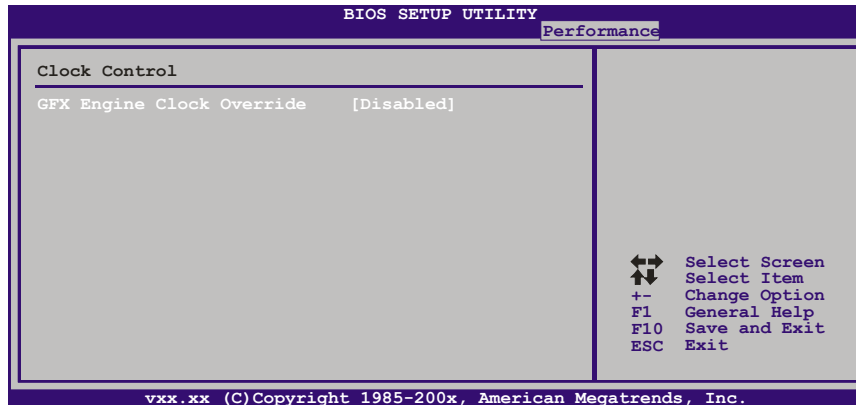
BIOS SETUP UTILITY
Performance

Clock Control

GFX Engine Clock Override [Disabled]

Select Screen
Select Item
+- Change Option
F1 General Help
F10 Save and Exit
ESC Exit

vxx.xx (C)Copyright 1985-200x, American Megatrends, Inc.